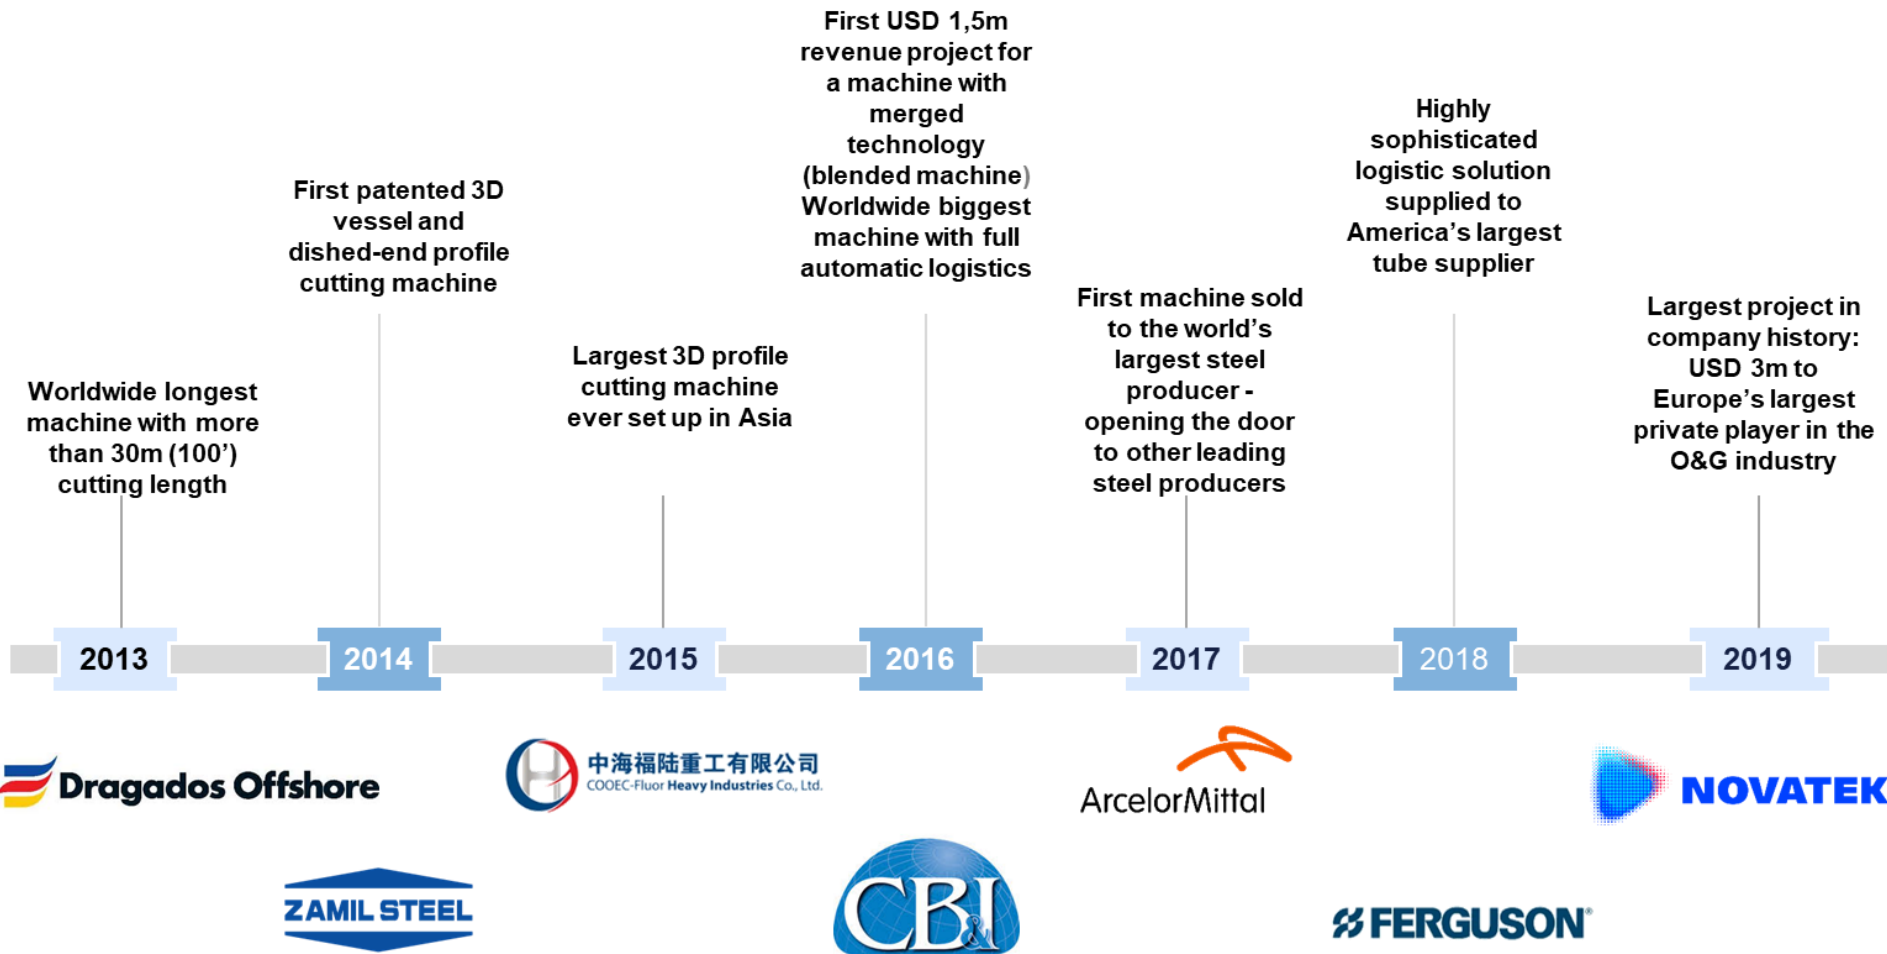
First USD 1,5m revenue project for a machine with merged technology (blended machine) Worldwide biggest machine with full automatic logistics

Highly sophisticated logistic solution supplied to America's largest tube supplier

First patented 3D vessel and dished-end profile cutting machine

First machine sold to the world's largest steel producer - opening the door to other leading steel producers

Largest project in company history: USD 3m to Europe's largest private player in the O&G industry

Largest 3D profile cutting machine ever set up in Asia

Worldwide longest machine with more than 30m (100') cutting length

2013

2014

2015

2016

2017

2018

2019

Dragados Offshore

中海福陆重工有限公司
COOEC-Fluor Heavy Industries Co., Ltd.

ArcelorMittal

NOVATEK

ZAMIL STEEL

CB&I

FERGUSON